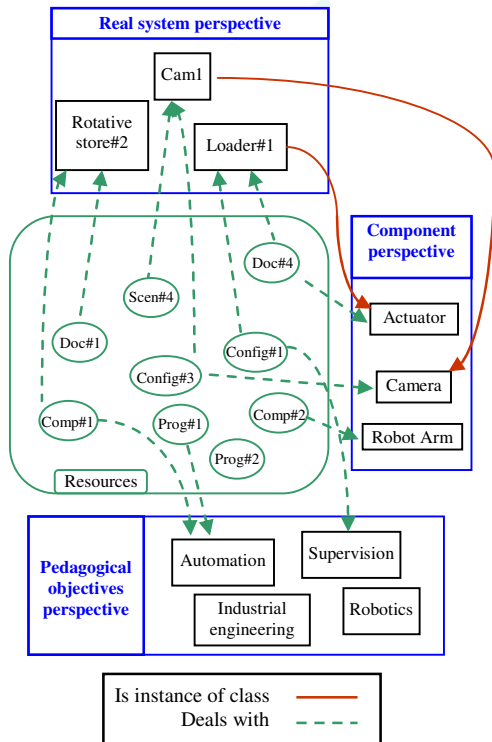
Real system perspective

Cam1

Rotative store#2

Loader#1

Component perspective

Doc#4

Scen#4

Actuator

Doc#1

Config#1

Config#3

Camera

Comp#1

Prog#1

Comp#2

Robot Arm

Prog#2

Resources

Pedagogical objectives perspective

Automation

Supervision

Industrial engineering

Robotics

Is instance of class

Deals with